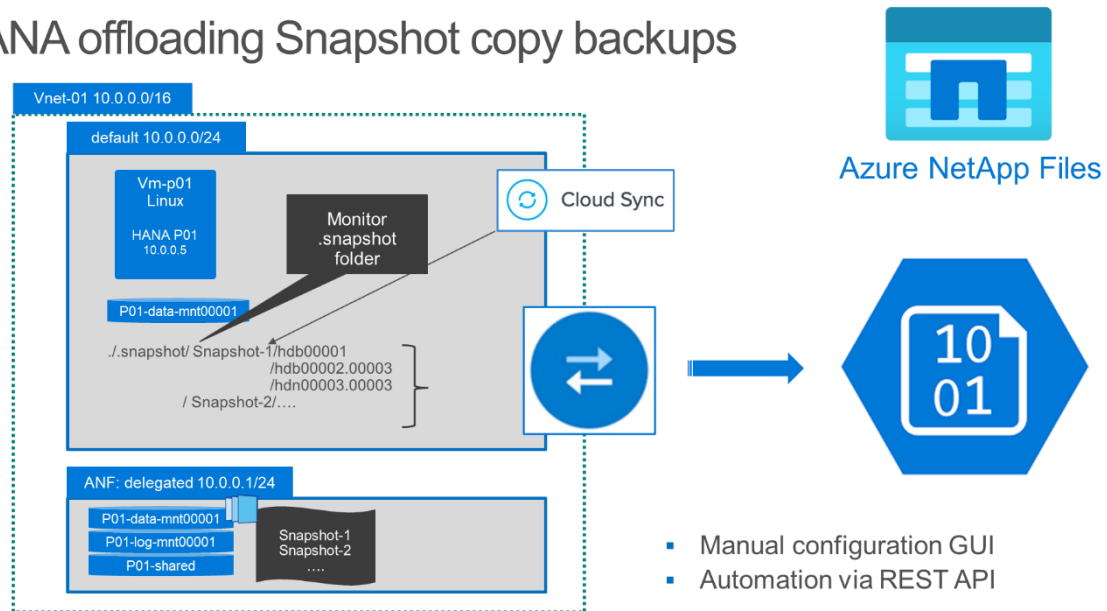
ANA offloading Snapshot copy backups

Azure NetApp Files

Vnet-01 10.0.0.0/16

default 10.0.0.0/24

Vm-p01
Linux

HANA P01
10.0.0.5

Monitor
.snapshot
folder

Cloud Sync

P01-data-mnt00001

./.snapshot/ Snapshot-1/hdb00001
/hdb00002.00003
/hdn00003.00003
/ Snapshot-2/….

10
01

ANF: delegated 10.0.0.1/24

P01-data-mnt00001
P01-log-mnt00001
P01-shared

Snapshot-1
Snapshot-2
….

- Manual configuration GUI
- Automation via REST API